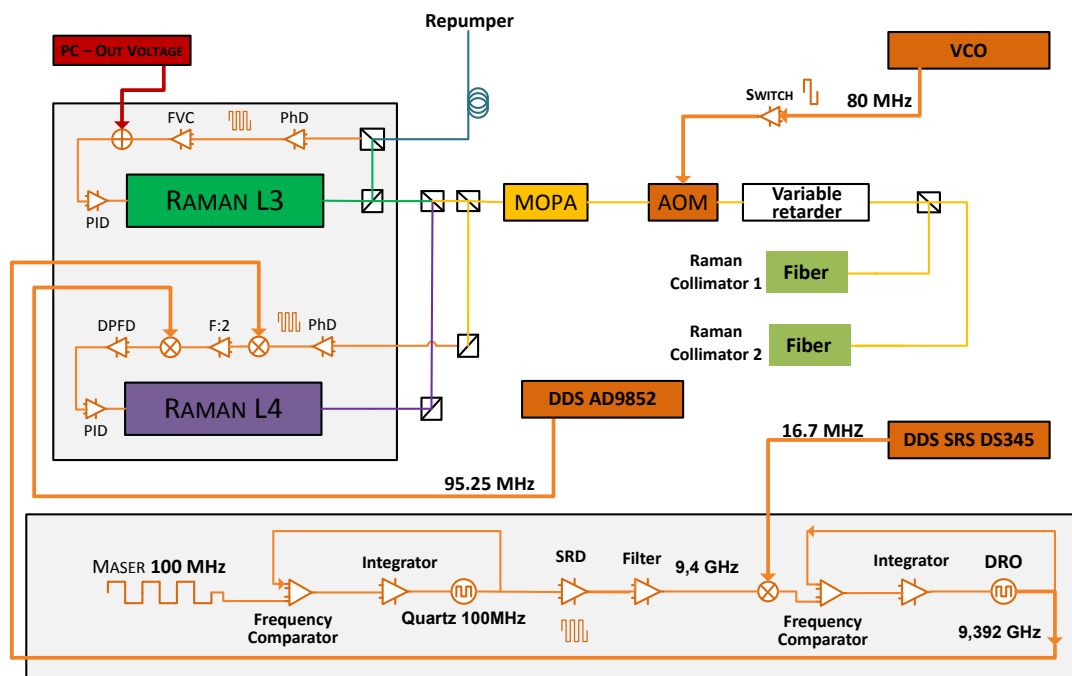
Repumper

PC – Out Voltage

VCO

Switch

80 MHz

FVC

PhD

PID

Raman L3

MOPA

AOM

Variable retarder

Raman Collimator 1

Fiber

Raman Collimator 2

Fiber

DPFD

F:2

PhD

PID

Raman L4

DDS AD9852

95.25 MHz

16.7 MHZ

DDS SRS DS345

Maser 100 MHz

Integrator

Frequency Comparator

Quartz 100MHz

SRD

Filter

9,4 GHz

Integrator

DRO

Frequency Comparator

9,392 GHz